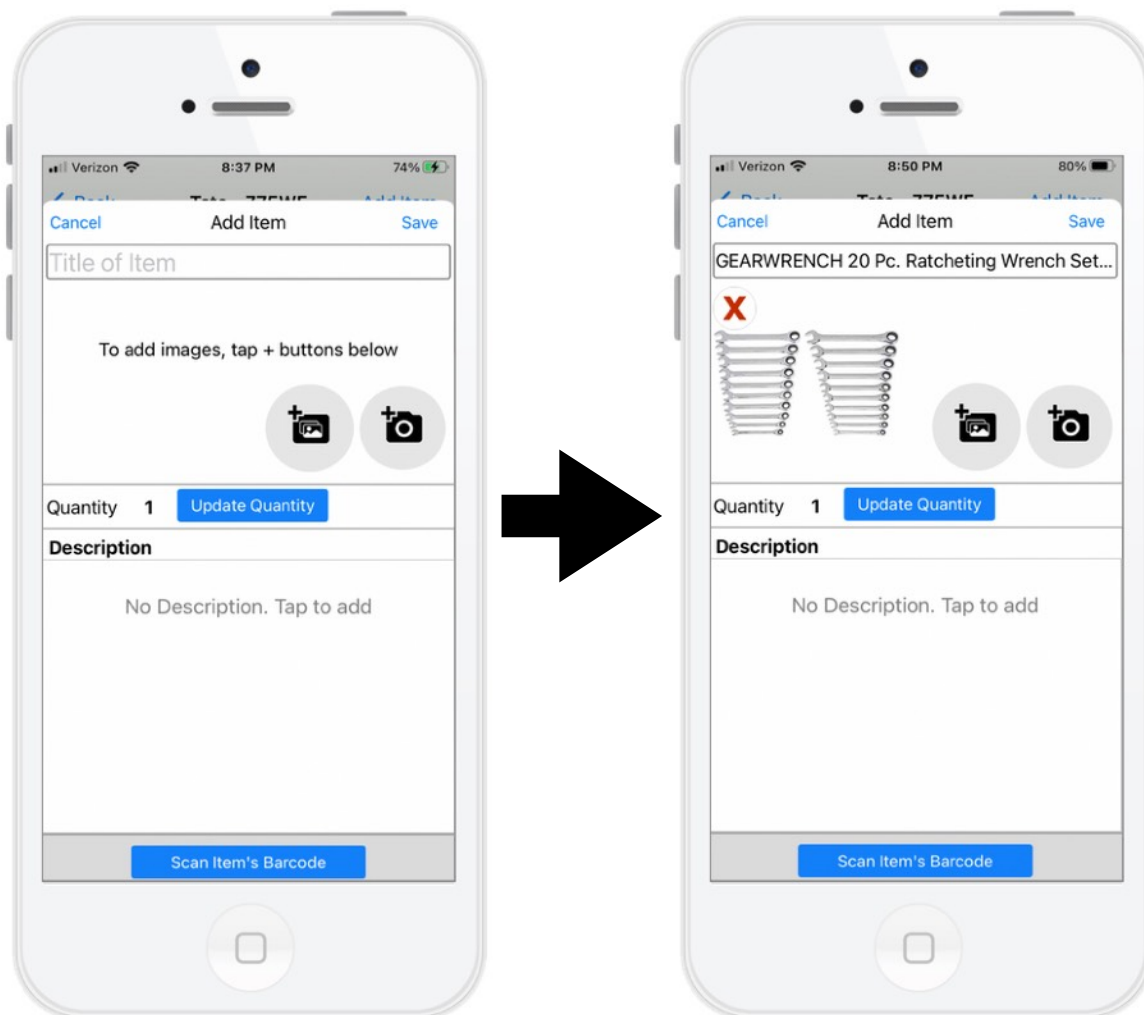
Verizon 8:37 PM 74%

Cancel Add Item Save

Title of Item

To add images, tap + buttons below

Quantity 1 Update Quantity

Description

No Description. Tap to add

Scan Item's Barcode

Verizon 8:50 PM 80%

Cancel Add Item Save

GEARWRENCH 20 Pc. Ratcheting Wrench Set...

X

Quantity 1 Update Quantity

Description

No Description. Tap to add

Scan Item's Barcode